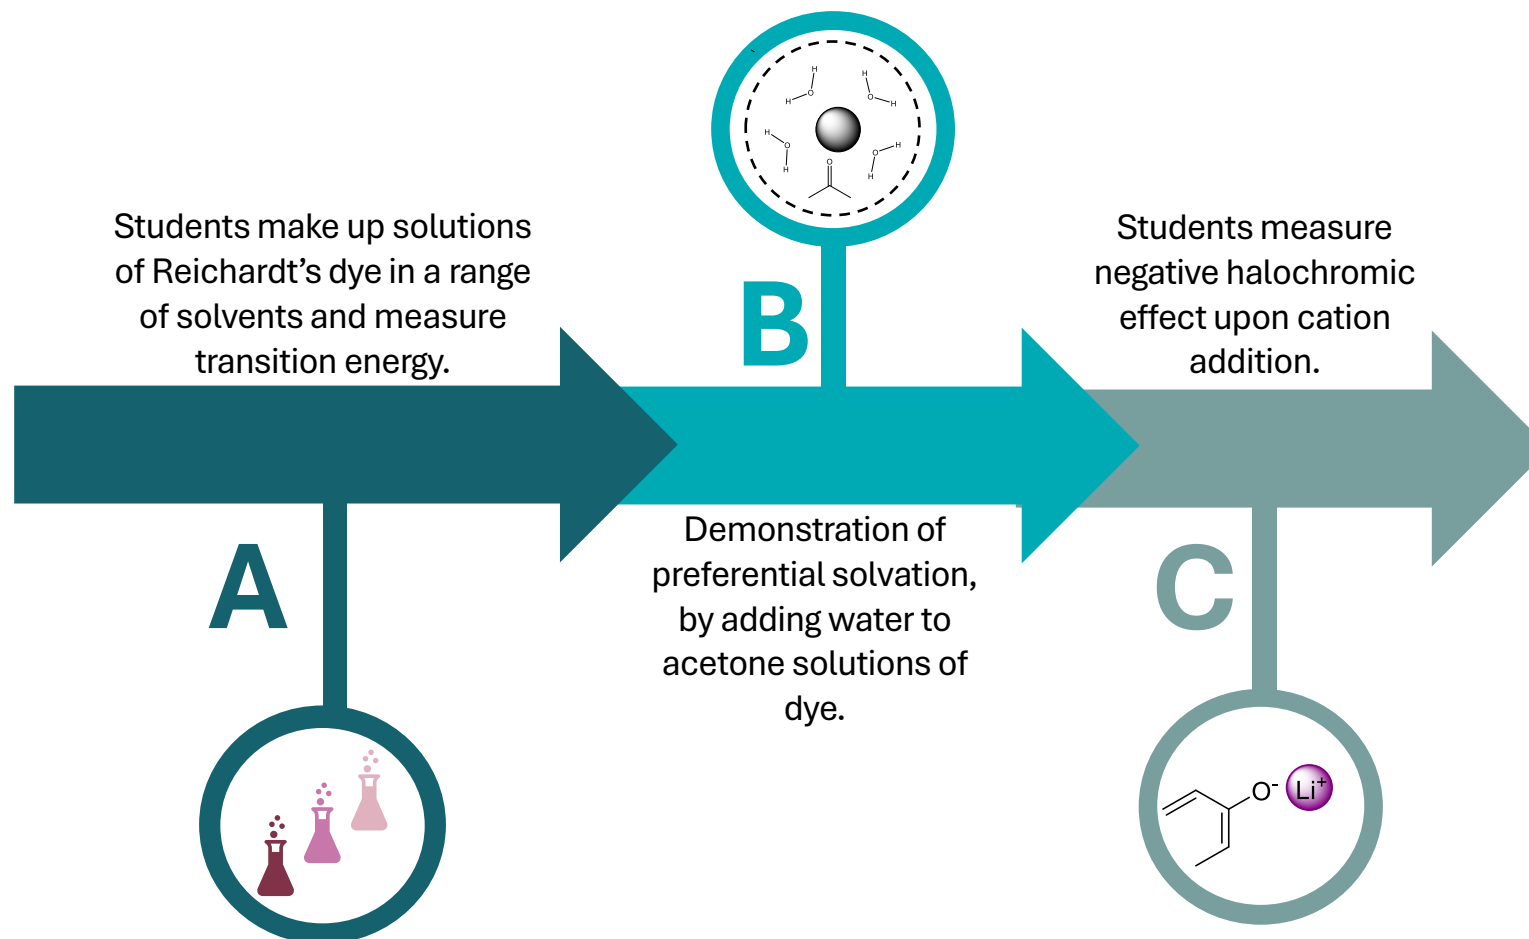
Students make up solutions of Reichardt's dye in a range of solvents and measure transition energy.

A

H
O
H
H
O
H
H
O
H
O
H
H
O

B

Demonstration of preferential solvation, by adding water to acetone solutions of dye.

Students measure negative halochromic effect upon cation addition.

C

$O^-$ $Li^+$